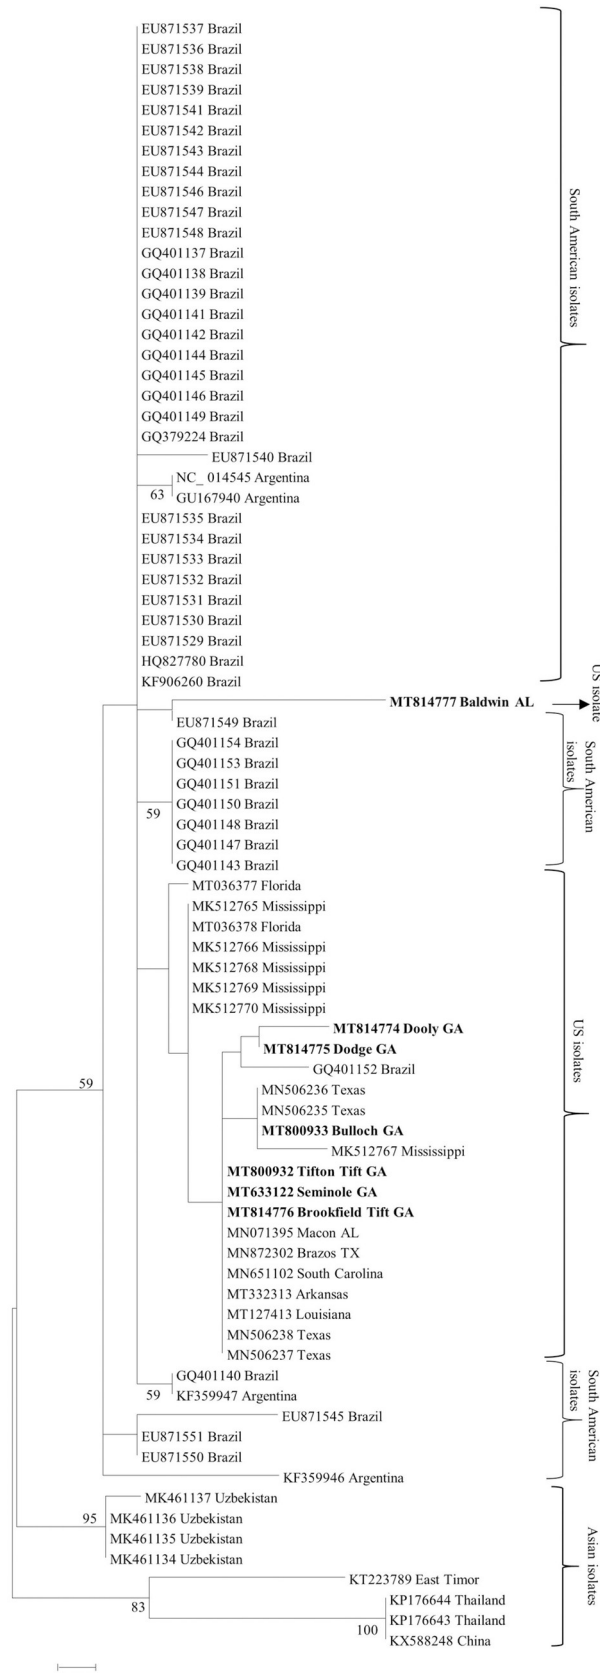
EU871537 Brazil
EU871536 Brazil
EU871538 Brazil
EU871539 Brazil
EU871541 Brazil
EU871542 Brazil
EU871543 Brazil
EU871544 Brazil
EU871546 Brazil
EU871547 Brazil
EU871548 Brazil
GQ401137 Brazil
GQ401138 Brazil
GQ401139 Brazil
GQ401141 Brazil
GQ401142 Brazil
GQ401144 Brazil
GQ401145 Brazil
GQ401146 Brazil
GQ401149 Brazil
GQ379224 Brazil
EU871540 Brazil
NC_ 014545 Argentina
63
GU167940 Argentina
EU871535 Brazil
EU871534 Brazil
EU871533 Brazil
EU871532 Brazil
EU871531 Brazil
EU871530 Brazil
EU871529 Brazil
HQ827780 Brazil
KF906260 Brazil
MT814777 Baldwin AL
EU871549 Brazil
GQ401154 Brazil
GQ401153 Brazil
GQ401151 Brazil
GQ401150 Brazil
59
GQ401148 Brazil
GQ401147 Brazil
GQ401143 Brazil
MT036377 Florida
MK512765 Mississippi
MT036378 Florida
MK512766 Mississippi
MK512768 Mississippi
MK512769 Mississippi
MK512770 Mississippi
MT814774 Dooly GA
MT814775 Dodge GA
GQ401152 Brazil
59
MN506236 Texas
MN506235 Texas
MT800933 Bulloch GA
MK512767 Mississippi
MT800932 Tifton Tift GA
MT633122 Seminole GA
MT814776 Brookfield Tift GA
MN071395 Macon AL
MN872302 Brazos TX
MN651102 South Carolina
MT332313 Arkansas
MT127413 Louisiana
MN506238 Texas
MN506237 Texas
GQ401140 Brazil
59
KF359947 Argentina
EU871545 Brazil
EU871551 Brazil
EU871550 Brazil
KF359946 Argentina
MK461137 Uzbekistan
95
MK461136 Uzbekistan
MK461135 Uzbekistan
MK461134 Uzbekistan
KT223789 East Timor
83
KP176644 Thailand
KP176643 Thailand
100
KX588248 China

South American isolates
US isolate
South American isolates
US isolates
South American isolates
Asian isolates